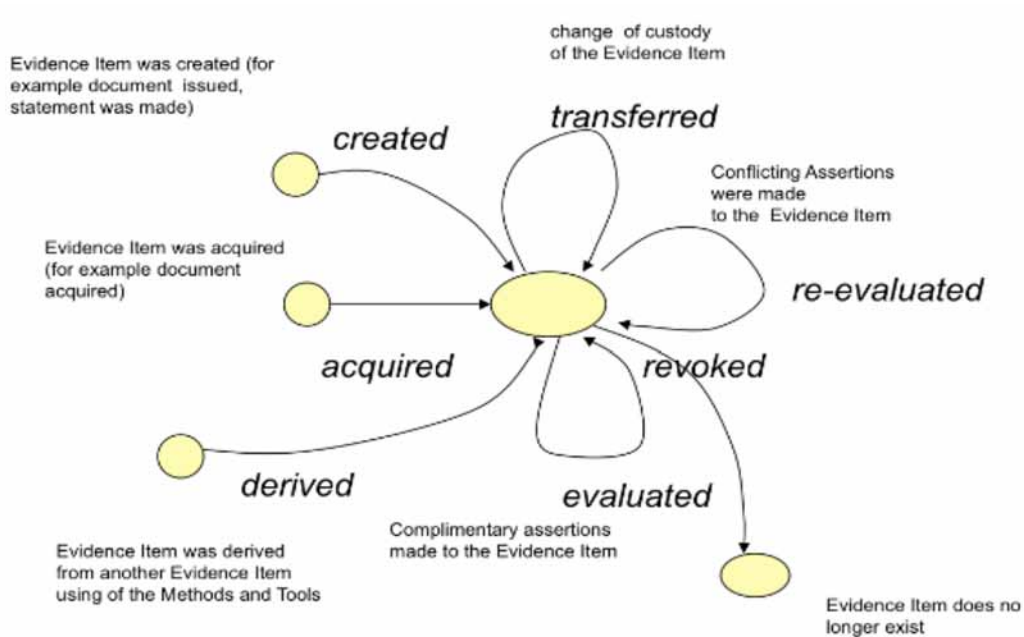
change of custody of the Evidence Item

Evidence Item was created (for example document issued, statement was made)

transferred

created

Conflicting Assertions were made to the Evidence Item

Evidence Item was acquired (for example document acquired)

re-evaluated

acquired

revoked

derived

evaluated

Complimentary assertions made to the Evidence Item

Evidence Item was derived from another Evidence Item using of the Methods and Tools

Evidence Item does no longer exist